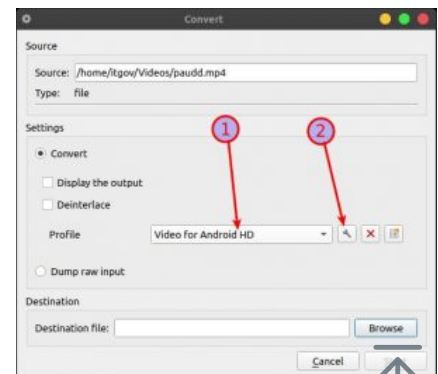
Convert

Source

Source: /home/itgov/Videos/paudd.mp4

Type: file

Settings

1

2

Convert

Display the output

Deinterlace

Profile

Video for Android HD

Dump raw input

Destination

Destination file:

Browse

Cancel